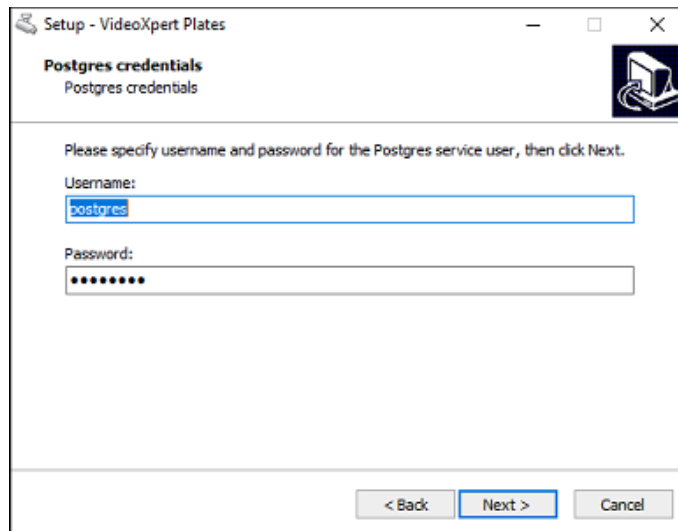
Setup - VideoXpert Plates

Postgres credentials
Postgres credentials

Please specify username and password for the Postgres service user, then click Next.

Username:
postgres

Password:
•••••••••

< Back
Next >
Cancel